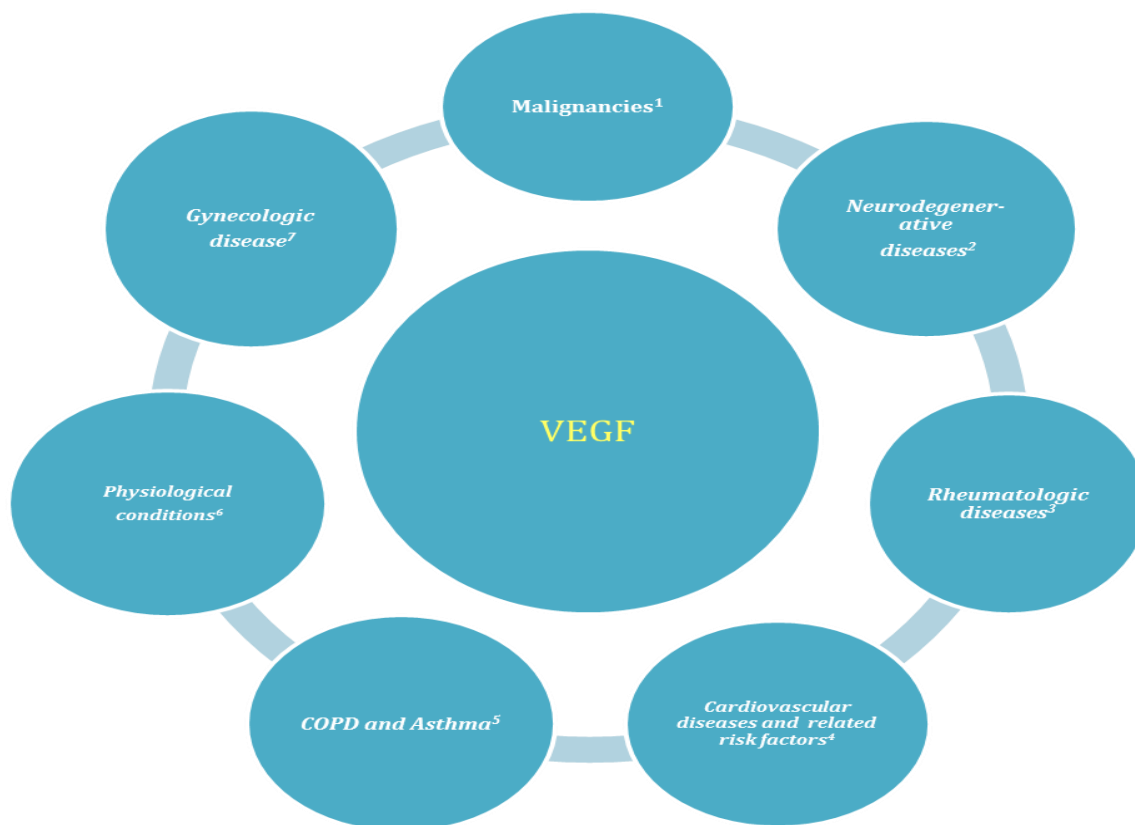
Malignancies$^1$

Neurodegenerative diseases$^2$

Rheumatologic diseases$^3$

Cardiovascular diseases and related risk factors$^4$

COPD and Asthma$^5$

Physiological conditions$^6$

Gynecologic disease$^7$

VEGF